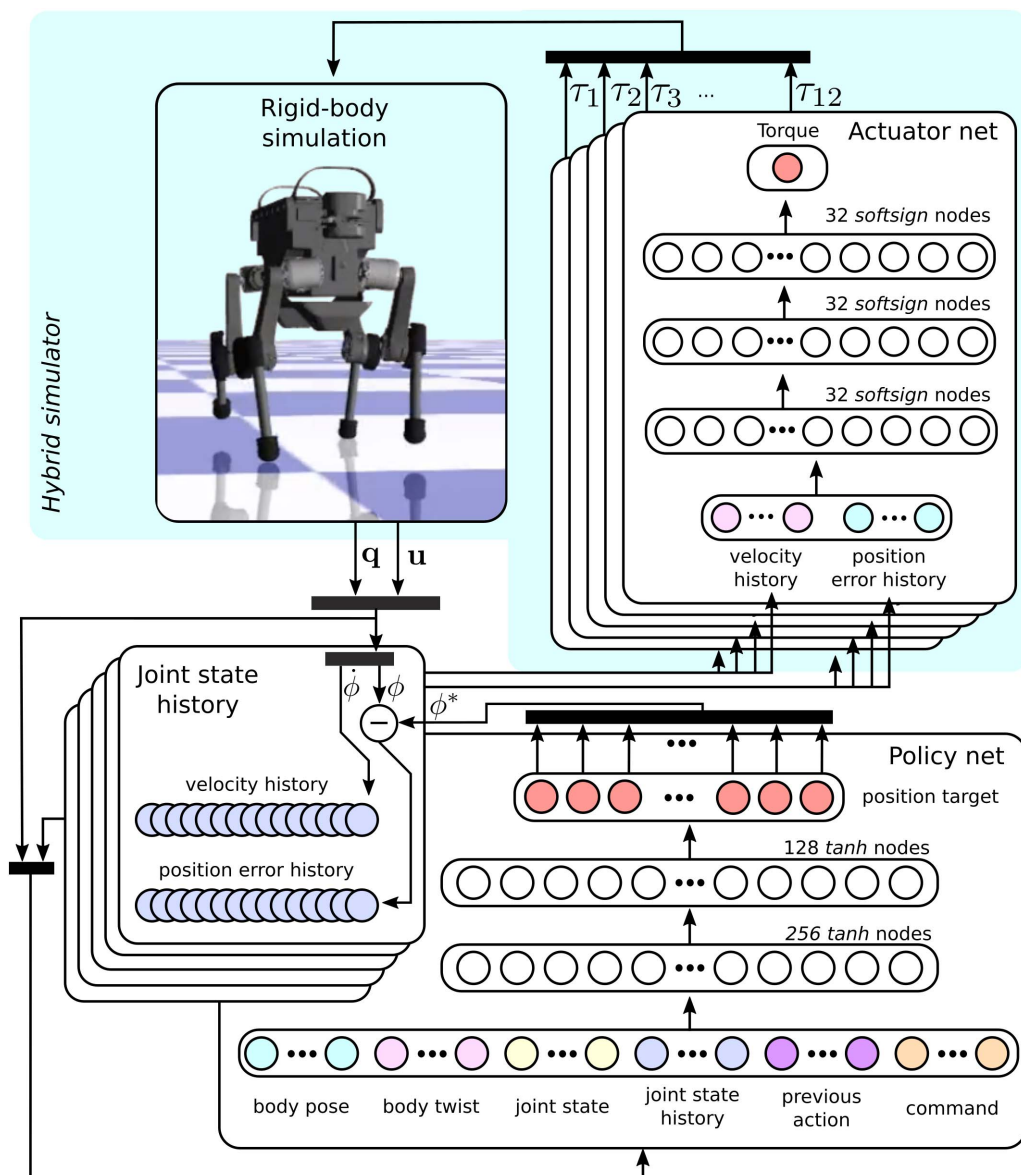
Hybrid simulator

Rigid-body simulation

$\tau_1$ $\tau_2$ $\tau_3$ ... $\tau_{12}$

Actuator net

Torque

32 *softsign* nodes

32 *softsign* nodes

32 *softsign* nodes

velocity history

position error history

$\mathbf{q}$ $\mathbf{u}$

Joint state history

$\dot{\phi}$ $\phi$

$\phi^*$

velocity history

position error history

Policy net

position target

128 *tanh* nodes

*256 tanh* nodes

body pose

body twist

joint state

joint state history

previous action

command